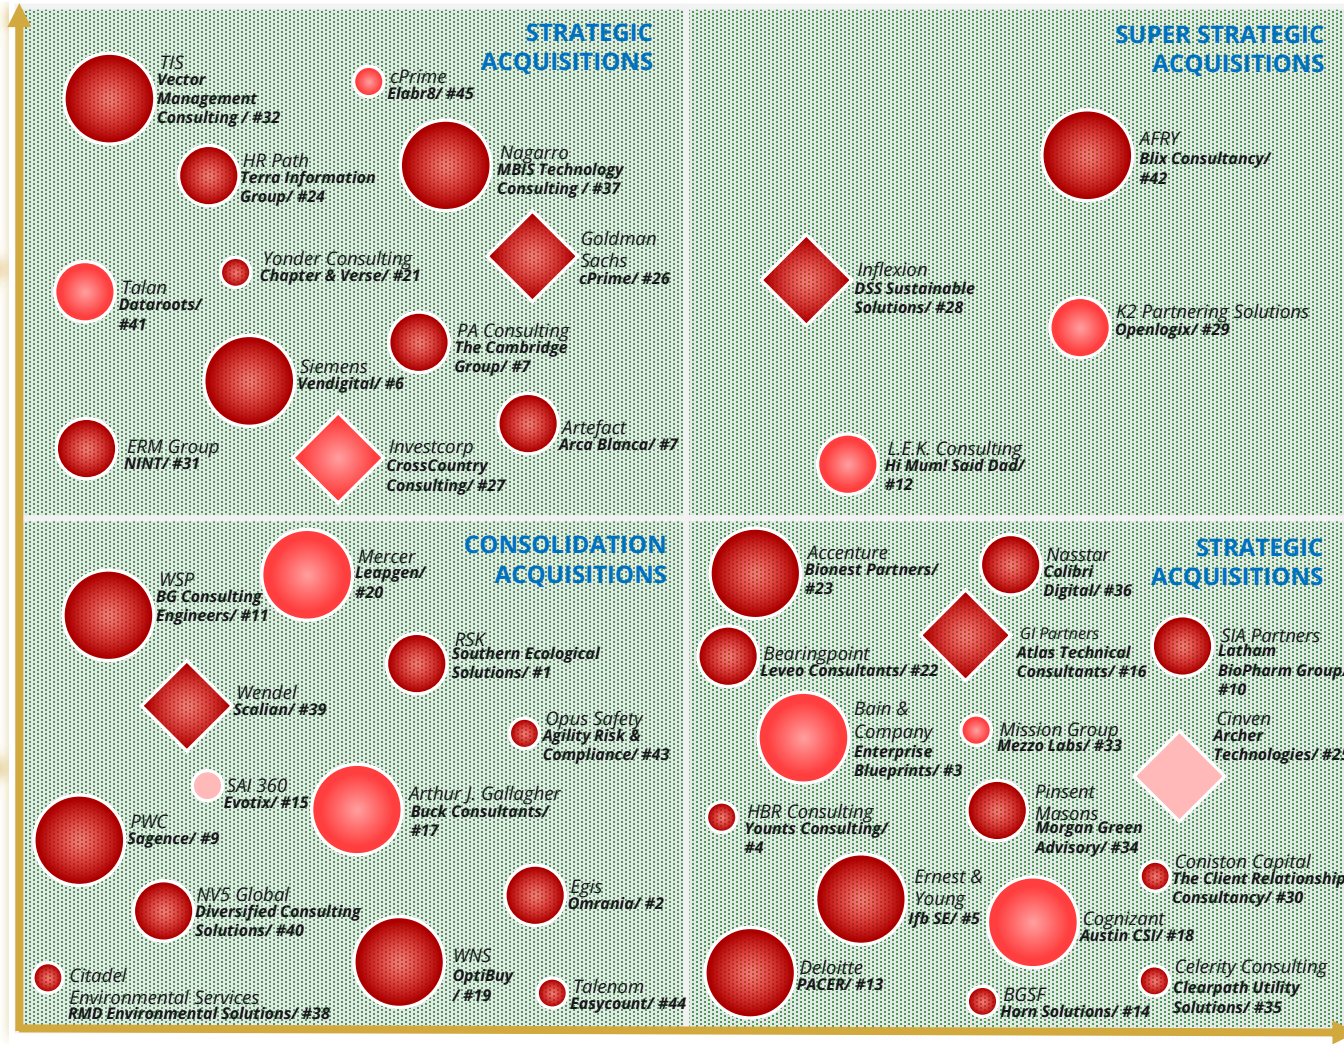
STRATEGIC ACQUISITIONS

TIS
Vector Management Consulting / #32

cPrime
Elabr8/ #45

HR Path
Terra Information Group/ #24

Nagarro
MBIS Technology Consulting / #37

Goldman Sachs
cPrime/ #26

Yonder Consulting
Chapter & Verse/ #21

Talan
Dataroots/ #41

PA Consulting
The Cambridge Group/ #7

Siemens
Vendigital/ #6

Artefact
Arca Blanca/ #7

ERM Group
NINT/ #31

Investcorp
CrossCountry Consulting/ #27

SUPER STRATEGIC ACQUISITIONS

AFRY
Blix Consultancy/ #42

Inflexion
DSS Sustainable Solutions/ #28

K2 Partnering Solutions
Openlogix/ #29

L.E.K. Consulting
Hi Mum! Said Dad/ #12

CONSOLIDATION ACQUISITIONS

Mercer
Leapgen/ #20

WSP
BG Consulting Engineers/ #11

RSK
Southern Ecological Solutions/ #1

Wendel
Scalian/ #39

Opus Safety
Agility Risk & Compliance/ #43

SAI 360
Evotix/ #15

Arthur J. Gallagher
Buck Consultants/ #17

PWC
Sagence/ #9

NV5 Global
Diversified Consulting Solutions/ #40

Egis
Omrania/ #2

WNS
OptiBuy / #19

Citadel
Environmental Services
RMD Environmental Solutions/ #38

Talenom
Easycount/ #44

STRATEGIC ACQUISITIONS

Accenture
Bionest Partners/ #23

Nasstar
Colibri Digital/ #36

Bearingpoint
Leveo Consultants/ #22

GI Partners
Atlas Technical Consultants/ #16

SIA Partners
Latham BioPharm Group/ #10

Bain & Company
Enterprise Blueprints/ #3

Mission Group
Mezzo Labs/ #33

Cinven
Archer Technologies/ #2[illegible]

HBR Consulting
Younts Consulting/ #4

Pinsent Masons
Morgan Green Advisory/ #34

Ernest & Young
Ifb SE/ #5

Cognizant
Austin CSI/ #18

Coniston Capital
The Client Relationship Consultancy/ #30

Deloitte
PACER/ #13

BGSF
Horn Solutions/ #14

Celerity Consulting
Clearpath Utility Solutions/ #35